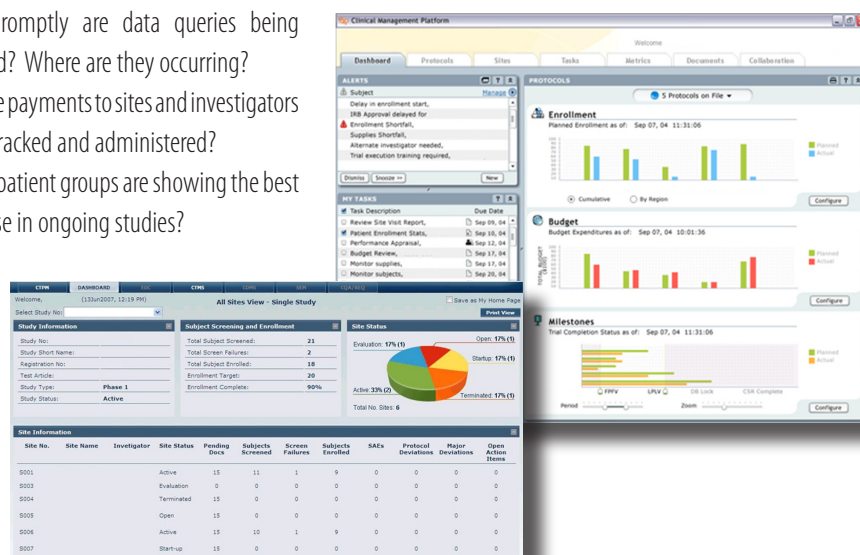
romptly are data queries being d? Where are they occurring?

e payments to sites and investigators racked and administered?

patient groups are showing the best se in ongoing studies?

Clinical Management Platform

Welcome

Dashboard | Protocols | Sites | Tasks | Metrics | Documents | Collaboration

ALERTS

Subject Manage

Delay in enrollment start,
IRB Approval delayed for
Enrollment Shortfall,
Supplies Shortfall,
Alternate investigator needed,
Trial execution training required,

Dismiss | Snooze >> | New

MY TASKS

| Task Description | Due Date |
|---|---|
| Review Site Visit Report, | Sep 09, 04 |
| Patient Enrollment Stats, | Sep 10, 04 |
| Performance Appraisal, | Sep 12, 04 |
| Budget Review, | Sep 17, 04 |
| Monitor supplies, | Sep 17, 04 |
| Monitor subjects, | Sep 20, 04 |

PROTOCOLS

5 Protocols on File

Enrollment

Planned Enrollment as of: Sep 07, 04 11:31:06

Planned
Actual

Cumulative | By Region

Configure

Budget

Budget Expenditures as of: Sep 07, 04 10:01:36

TOTAL BUDGET

Planned
Actual

Configure

Milestones

Trial Completion Status as of: Sep 07, 04 11:31:06

Planned
Actual

FPFV | LPLV | DB Lock | CSR Complete

Period | Zoom

Configure

CTPM | DASHBOARD | SDC | CTMS | CDMS | SER | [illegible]

Welcome, (13Jun2007, 12:19 PM)

All Sites View - Single Study

Save as My Home Page

Select Study No:

Print View

Study Information

Study No:
Study Short Name:
Registration No:
Test Article:
Study Type: Phase 1
Study Status: Active

Subject Screening and Enrollment

| | |
|---|---|
| Total Subject Screened: | 21 |
| Total Screen Failures: | 2 |
| Total Subject Enrolled: | 18 |
| Enrollment Target: | 20 |
| Enrollment Complete: | 90% |

Site Status

Evaluation: 17% (1)
Open: 17% (1)
Startup: 17% (1)
Active: 33% (2)
Terminated: 17% (1)
Total No. Sites: 6

Site Information

| Site No. | Site Name | Investigator | Site Status | Pending Docs | Subjects Screened | Screen Failures | Subjects Enrolled | SAEs | Protocol Deviations | Major Deviations | Open Action Items |
|---|---|---|---|---|---|---|---|---|---|---|---|
| S001 | | | Active | 15 | 11 | 1 | 9 | 0 | 0 | 0 | 0 |
| S003 | | | Evaluation | 0 | 0 | 0 | 0 | 0 | 0 | 0 | 0 |
| S004 | | | Terminated | 15 | 0 | 0 | 0 | 0 | 0 | 0 | 0 |
| S005 | | | Open | 15 | 0 | 0 | 0 | 0 | 0 | 0 | 0 |
| S006 | | | Active | 15 | 10 | 1 | 9 | 0 | 0 | 0 | 0 |
| S007 | | | Start-up | 15 | 0 | 0 | 0 | 0 | 0 | 0 | 0 |